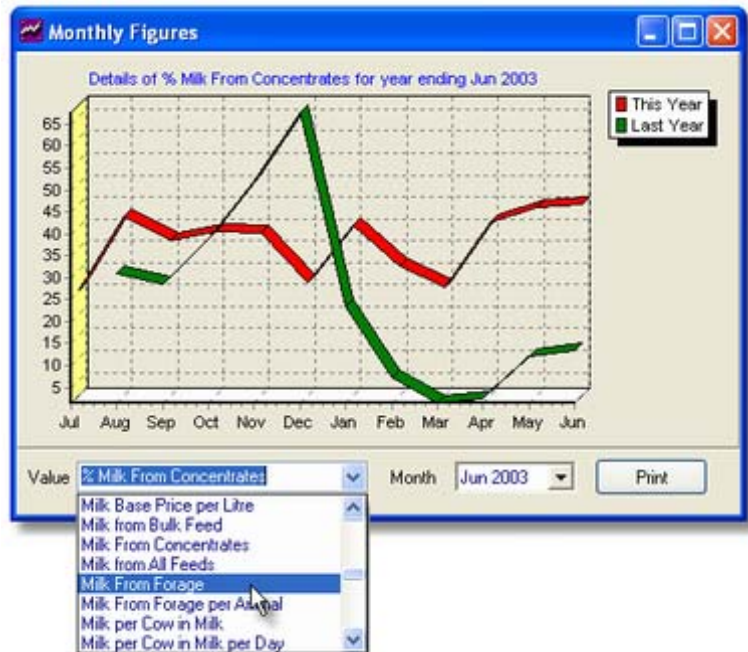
Monthly Figures

Details of % Milk From Concentrates for year ending Jun 2003

This Year
Last Year

65
60
55
50
45
40
35
30
25
20
15
10
5

Jul Aug Sep Oct Nov Dec Jan Feb Mar Apr May Jun

Value % Milk From Concentrates

Month Jun 2003

Print

Milk Base Price per Litre
Milk from Bulk Feed
Milk From Concentrates
Milk from All Feeds
Milk From Forage
Milk From Forage per Animal
Milk per Cow in Milk
Milk per Cow in Milk per Day